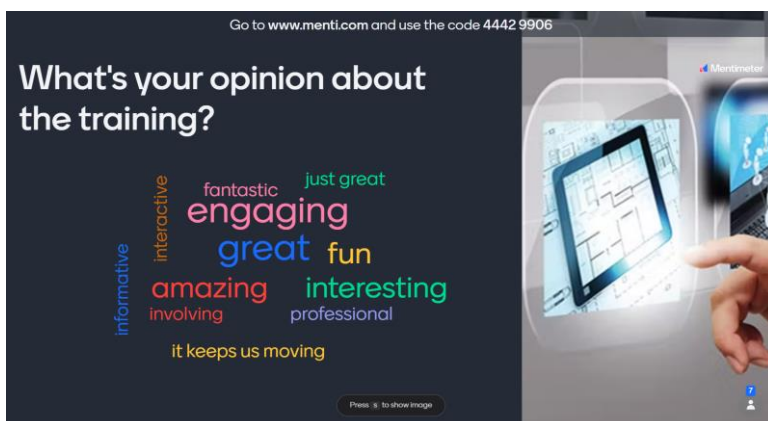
Go to www.menti.com and use the code 4442 9906

Mentimeter

What's your opinion about the training?

interactive
fantastic
just great
engaging
informative
great
fun
amazing
interesting
involving
professional
it keeps us moving

Press S to show image

7